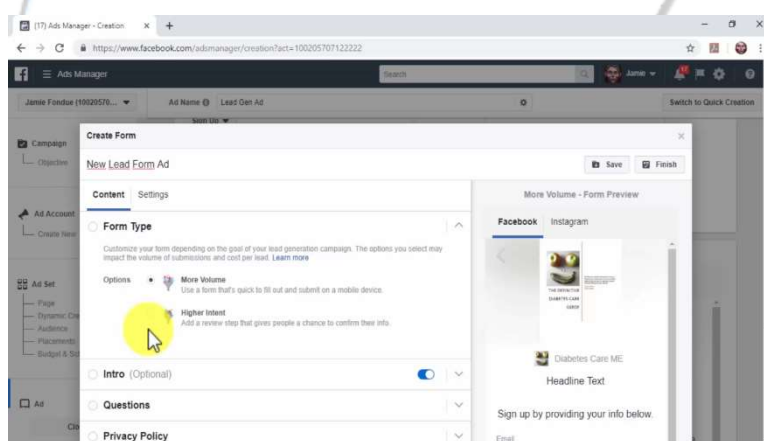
(17) Ads Manager - Creation ×  +

https://www.facebook.com/adsmanager/creation?act=100205707122222

Ads Manager

Search

Jamie

Jamie Fondue (10020570... ▾

Ad Name Lead Gen Ad

Switch to Quick Creation

Campaign

Objective

Ad Account

Create New

Ad Set

Page

Dynamic Cre

Audience

Placements

Budget & Sc

Ad

Create Form

New Lead Form Ad

Save

Finish

Content Settings

Form Type

Customize your form depending on the goal of your lead generation campaign. The options you select may impact the volume of submissions and cost per lead. Learn more

Options

More Volume
Use a form that's quick to fill out and submit on a mobile device.

Higher Intent
Add a review step that gives people a chance to confirm their info.

Intro (Optional)

Questions

Privacy Policy

More Volume - Form Preview

Facebook Instagram

Diabetes Care ME

Headline Text

Sign up by providing your info below.

Email